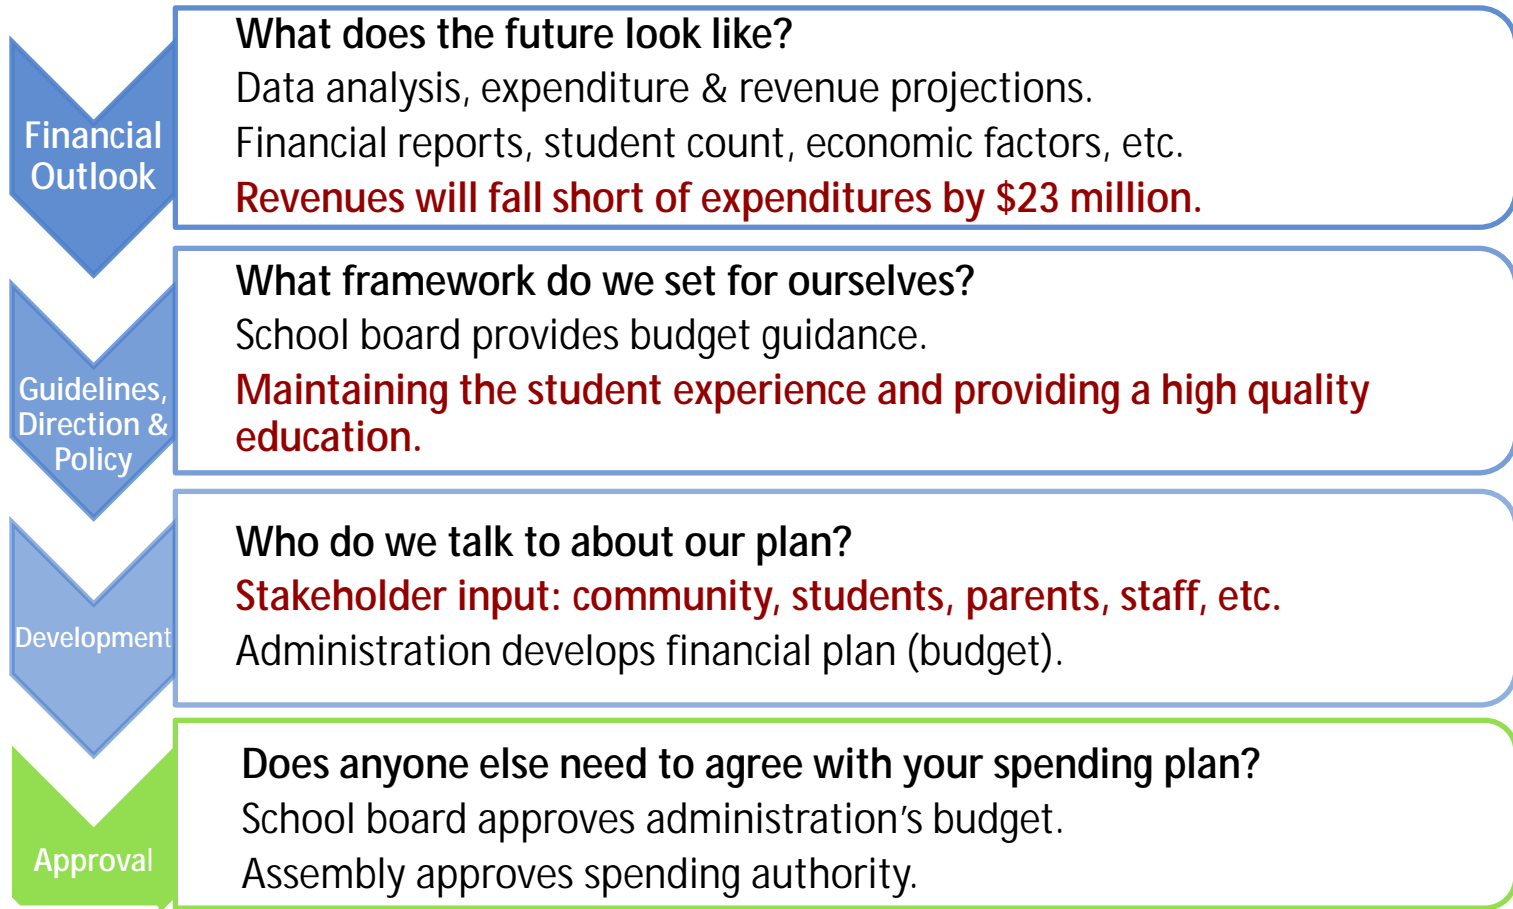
Financial Outlook

What does the future look like?
Data analysis, expenditure & revenue projections.
Financial reports, student count, economic factors, etc.
Revenues will fall short of expenditures by $23 million.

Guidelines, Direction & Policy

What framework do we set for ourselves?
School board provides budget guidance.
Maintaining the student experience and providing a high quality education.

Development

Who do we talk to about our plan?
Stakeholder input: community, students, parents, staff, etc.
Administration develops financial plan (budget).

Approval

Does anyone else need to agree with your spending plan?
School board approves administration's budget.
Assembly approves spending authority.